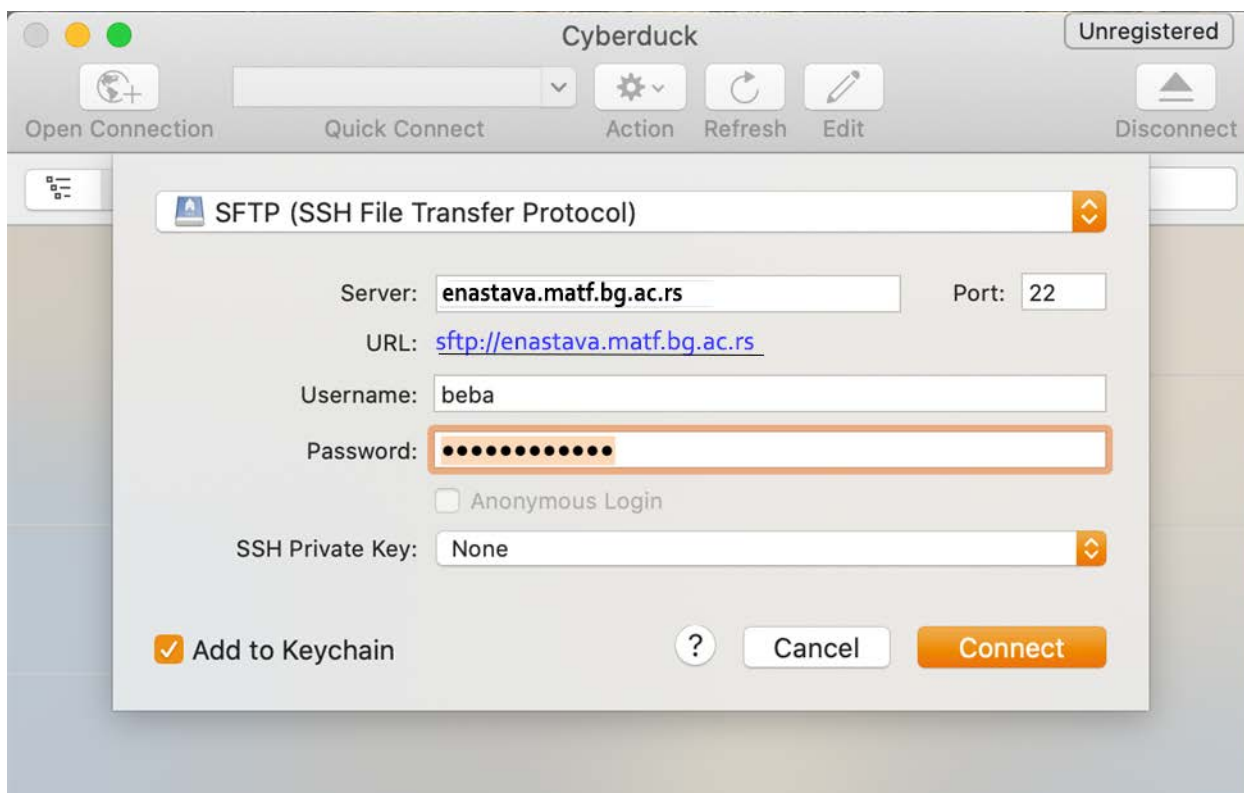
Cyberduck

Unregistered

Open Connection

Quick Connect

Action

Refresh

Edit

Disconnect

SFTP (SSH File Transfer Protocol)

Server: enastava.matf.bg.ac.rs

Port: 22

URL: sftp://enastava.matf.bg.ac.rs

Username: beba

Password: •••••••••••••

Anonymous Login

SSH Private Key: None

Add to Keychain

?

Cancel

Connect